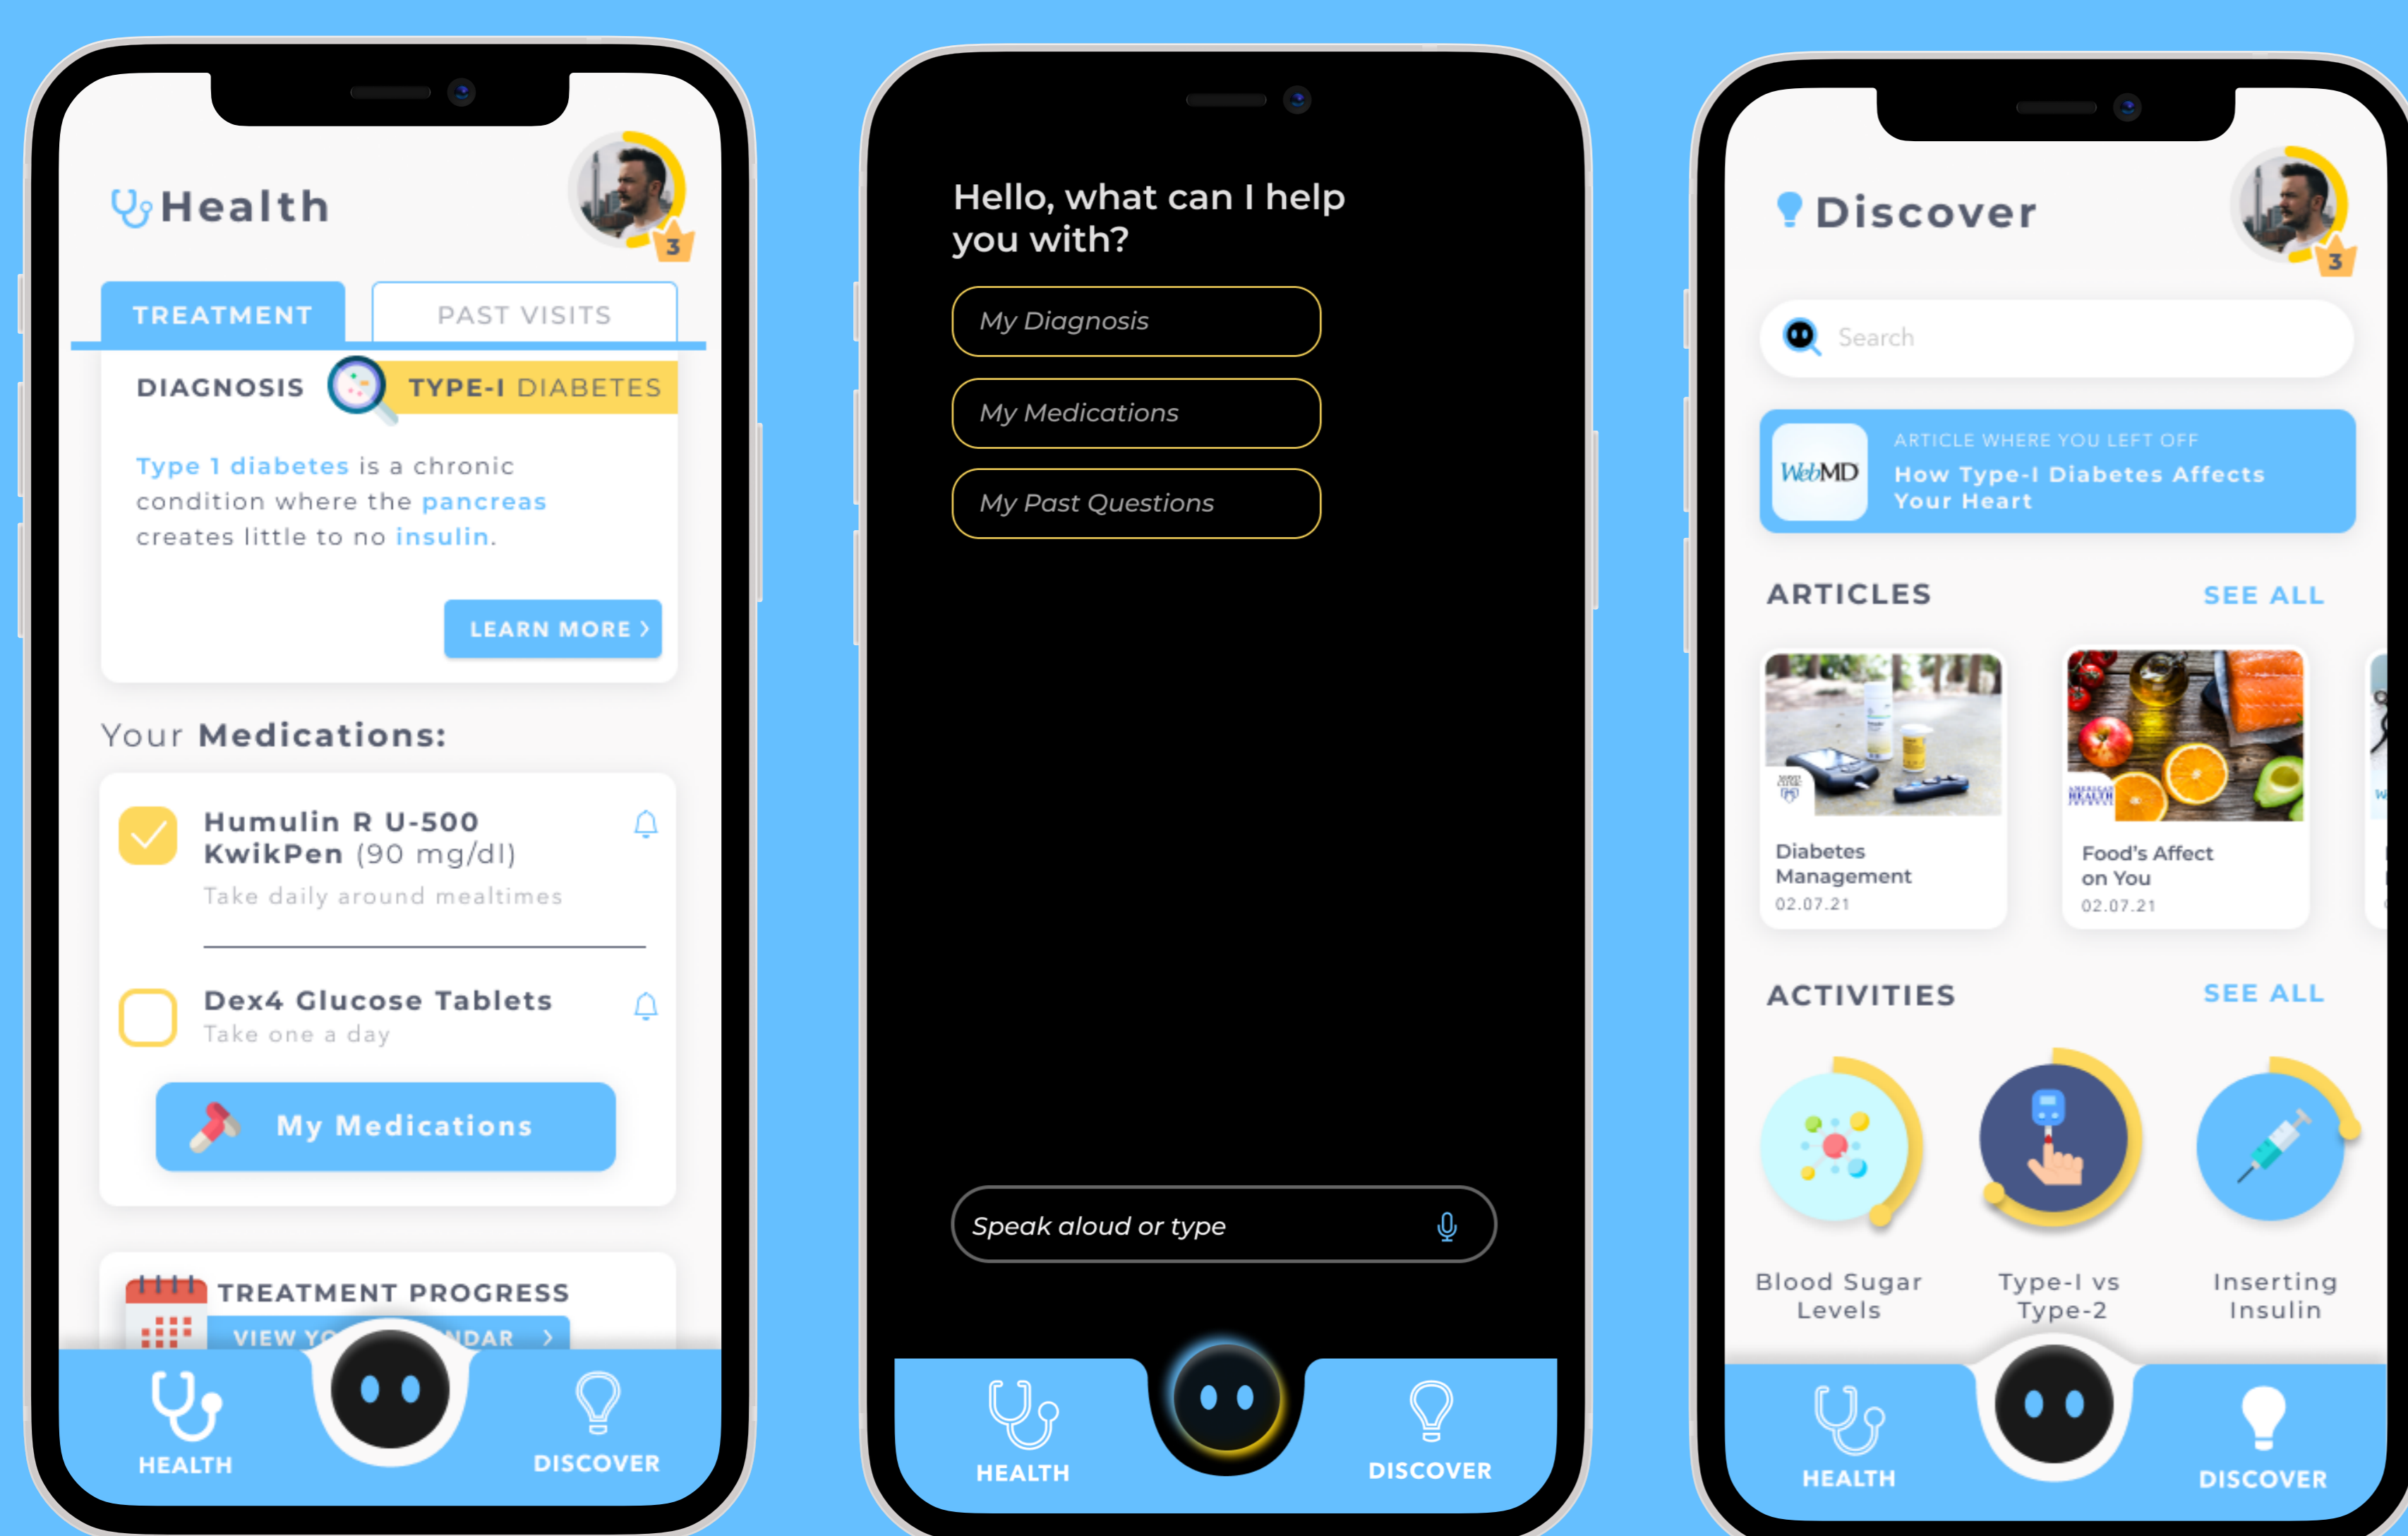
Health

3

TREATMENT

PAST VISITS

DIAGNOSIS

TYPE-I DIABETES

Type 1 diabetes is a chronic condition where the pancreas creates little to no insulin.

LEARN MORE ›

Your Medications:

Humulin R U-500 KwikPen (90 mg/dl)

Take daily around mealtimes

Dex4 Glucose Tablets

Take one a day

My Medications

TREATMENT PROGRESS

VIEW YO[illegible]NDAR ›

HEALTH

DISCOVER

Hello, what can I help you with?

My Diagnosis

My Medications

My Past Questions

Speak aloud or type

HEALTH

DISCOVER

Discover

3

Search

WebMD

ARTICLE WHERE YOU LEFT OFF

How Type-I Diabetes Affects Your Heart

ARTICLES

SEE ALL

Diabetes Management

02.07.21

Food's Affect on You

02.07.21

ACTIVITIES

SEE ALL

Blood Sugar Levels

Type-I vs Type-2

Inserting Insulin

HEALTH

DISCOVER